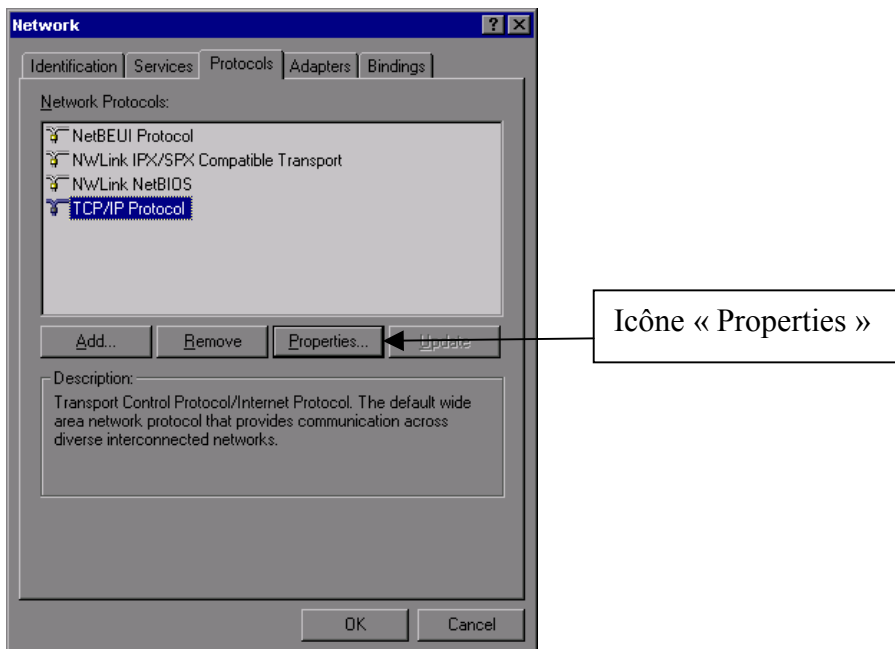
Network

? X

Identification | Services | Protocols | Adapters | Bindings

Network Protocols:

NetBEUI Protocol
NWLink IPX/SPX Compatible Transport
NWLink NetBIOS
TCP/IP Protocol

Add... | Remove | Properties... | Update

Icône « Properties »

Description:
Transport Control Protocol/Internet Protocol. The default wide area network protocol that provides communication across diverse interconnected networks.

OK | Cancel